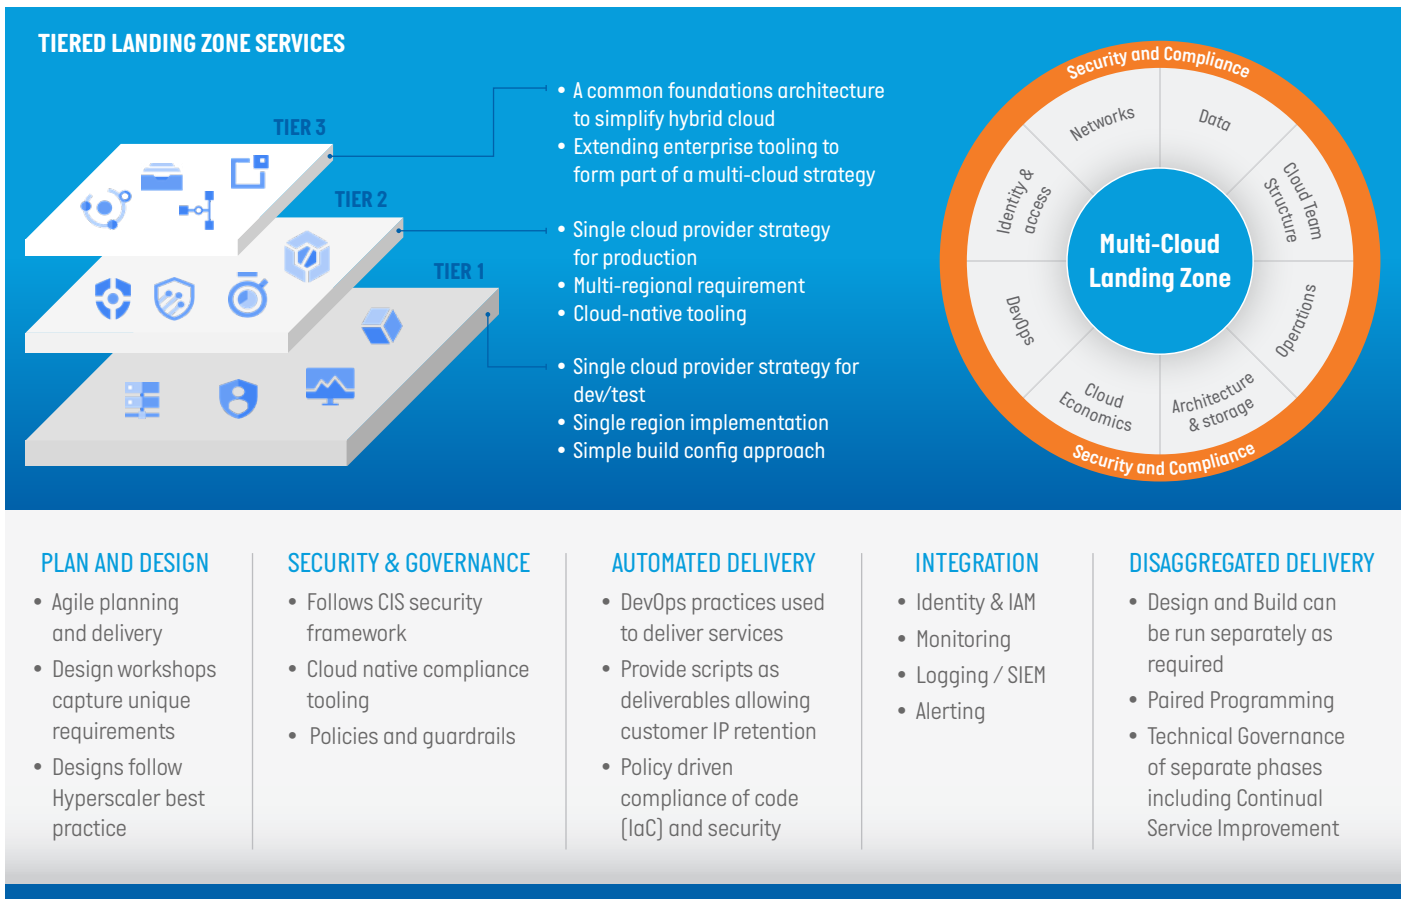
TIERED LANDING ZONE SERVICES

TIER 3

TIER 2

TIER 1

• A common foundations architecture to simplify hybrid cloud
• Extending enterprise tooling to form part of a multi-cloud strategy

• Single cloud provider strategy for production
• Multi-regional requirement
• Cloud-native tooling

• Single cloud provider strategy for dev/test
• Single region implementation
• Simple build config approach

Security and Compliance

Networks

Data

Cloud Team Structure

Operations

Architecture & storage

Cloud Economics

DevOps

Identity & access

Multi-Cloud Landing Zone

Security and Compliance

PLAN AND DESIGN
• Agile planning and delivery
• Design workshops capture unique requirements
• Designs follow Hyperscaler best practice

SECURITY & GOVERNANCE
• Follows CIS security framework
• Cloud native compliance tooling
• Policies and guardrails

AUTOMATED DELIVERY
• DevOps practices used to deliver services
• Provide scripts as deliverables allowing customer IP retention
• Policy driven compliance of code (IaC) and security

INTEGRATION
• Identity & IAM
• Monitoring
• Logging / SIEM
• Alerting

DISAGGREGATED DELIVERY
• Design and Build can be run separately as required
• Paired Programming
• Technical Governance of separate phases including Continual Service Improvement